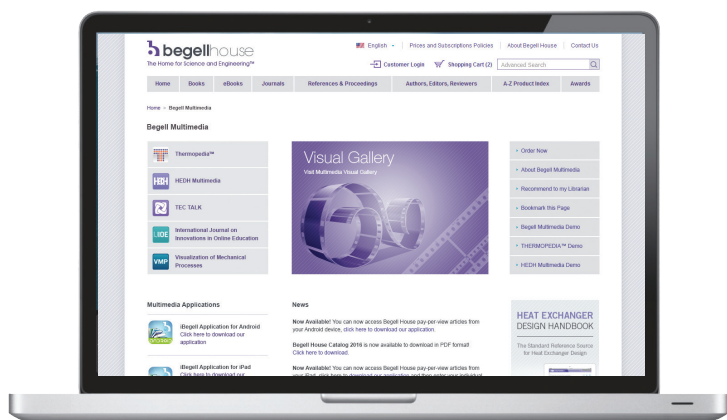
begellhouse
The Home for Science and Engineering™

English | Prices and Subscriptions Policies | About Begell House | Contact Us

Customer Login | Shopping Cart (2) | Advanced Search

Home | Books | eBooks | Journals | References & Proceedings | Authors, Editors, Reviewers | A-Z Product Index | Awards

Home > Begell Multimedia

Begell Multimedia

Thermopedia™

HEDH Multimedia

TEC TALK

International Journal on Innovations in Online Education

Visualization of Mechanical Processes

Visual Gallery
Visit Multimedia Visual Gallery

Order Now
About Begell Multimedia
Recommend to my Librarian
Bookmark this Page
Begell Multimedia Demo
THERMOPEDIA™ Demo
HEDH Multimedia Demo

Multimedia Applications

iBegell Application for Android
Click here to download our application

iBegell Application for iPad
Click here to download our

News

Now Available! You can now access Begell House pay-per-view articles from your Android device, click here to download our application.

Begell House Catalog 2016 is now available to download in PDF format!
Click here to download.

Now Available! You can now access Begell House pay-per-view articles from your iPad, click here to download our application and then enter your individual

HEAT EXCHANGER DESIGN HANDBOOK
The Standard Reference Source for Heat Exchanger Design